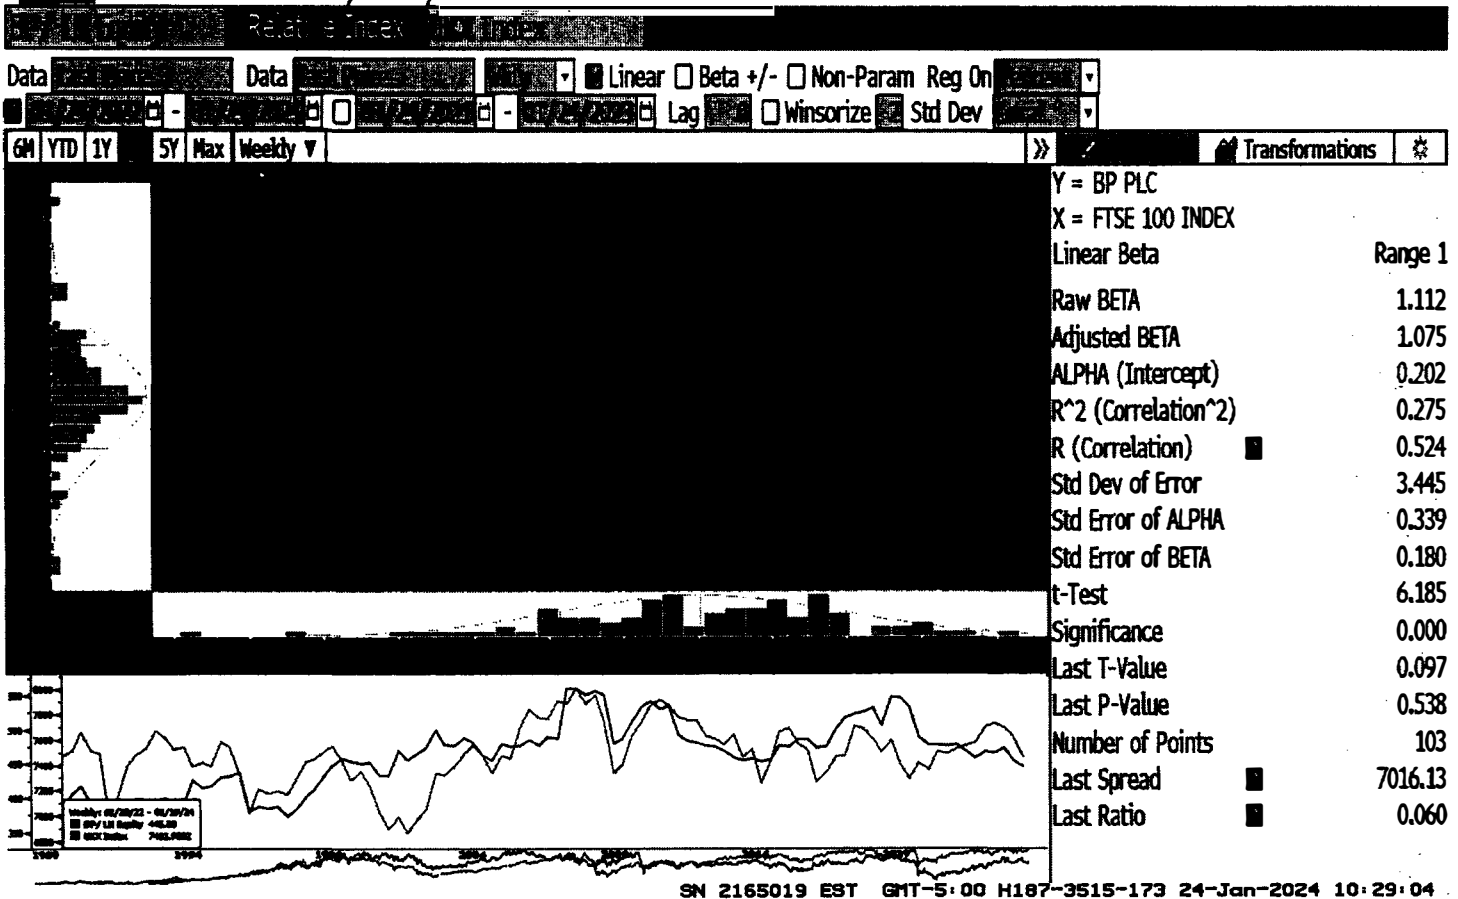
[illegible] Relative Index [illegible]

Data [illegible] Data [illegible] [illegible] Linear Beta +/- Non-Param Reg On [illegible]

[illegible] - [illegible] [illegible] - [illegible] Lag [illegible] Winsorize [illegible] Std Dev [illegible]

6M YTD 1Y 5Y Max Weekly ▼ » Transformations

Y = BP PLC
X = FTSE 100 INDEX

| Linear Beta | Range 1 |
|---|---|
| Raw BETA | 1.112 |
| Adjusted BETA | 1.075 |
| ALPHA (Intercept) | 0.202 |
| R^2 (Correlation^2) | 0.275 |
| R (Correlation) | 0.524 |
| Std Dev of Error | 3.445 |
| Std Error of ALPHA | 0.339 |
| Std Error of BETA | 0.180 |
| t-Test | 6.185 |
| Significance | 0.000 |
| Last T-Value | 0.097 |
| Last P-Value | 0.538 |
| Number of Points | 103 |
| Last Spread | 7016.13 |
| Last Ratio | 0.060 |

Weekly: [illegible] BP/ LN Equity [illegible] UKX Index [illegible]

SN 2165019 EST GMT-5:00 H187-3515-173 24-Jan-2024 10:29:04